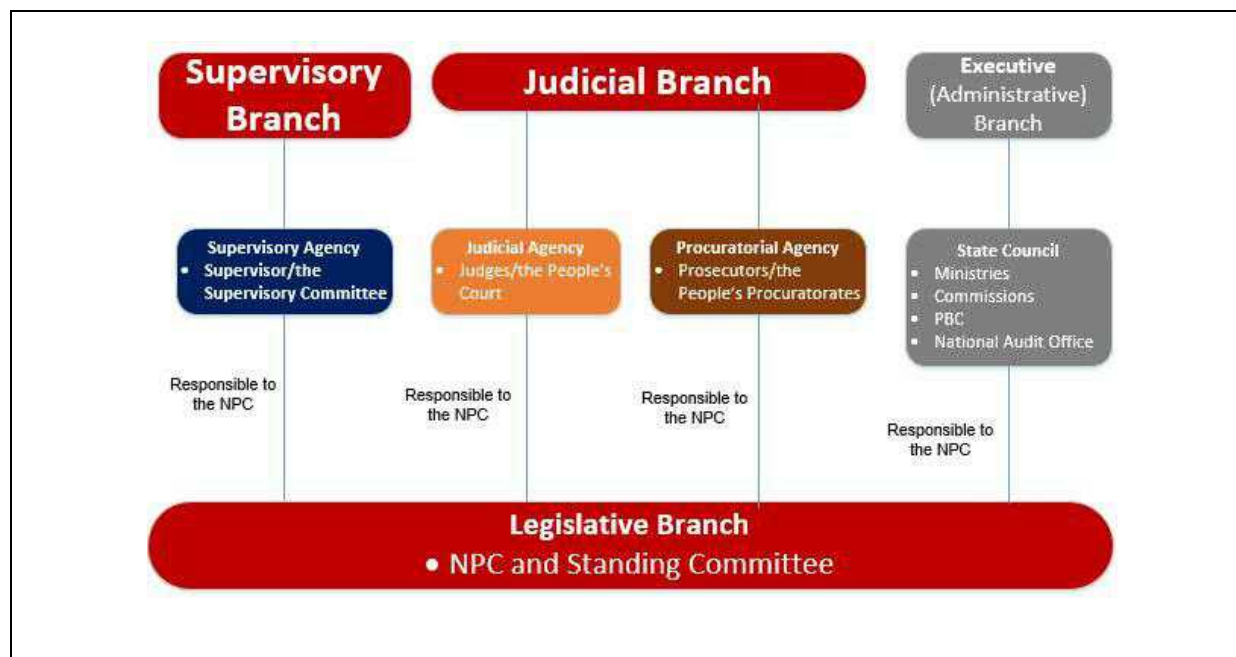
Supervisory Branch

Judicial Branch

Executive (Administrative) Branch

Supervisory Agency
- Supervisor/the Supervisory Committee

Judicial Agency
- Judges/the People's Court

Procuratorial Agency
- Prosecutors/the People's Procuratorates

State Council
- Ministries
- Commissions
- PBC
- National Audit Office

Responsible to the NPC

Responsible to the NPC

Responsible to the NPC

Responsible to the NPC

Legislative Branch
- NPC and Standing Committee